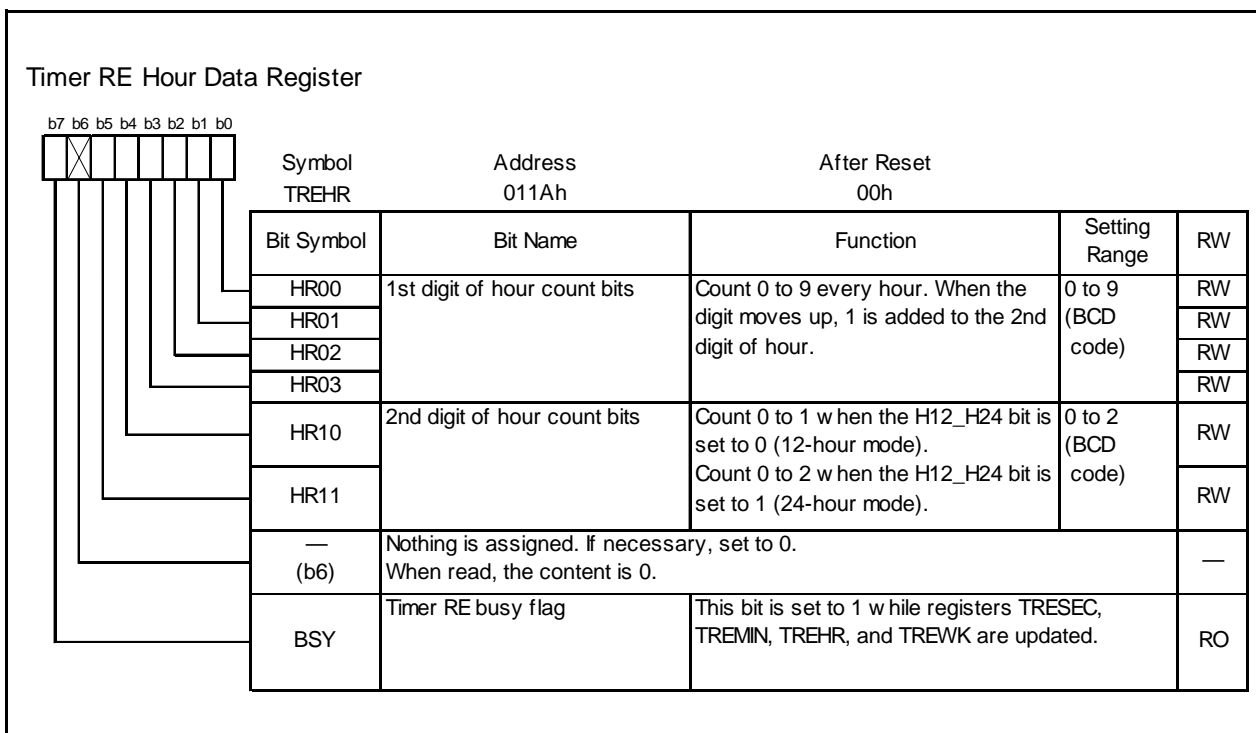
Timer RE Hour Data Register

b7 b6 b5 b4 b3 b2 b1 b0

| Symbol | Address | After Reset |
|---|---|---|
| TREHR | 011Ah | 00h |

| Bit Symbol | Bit Name | Function | Setting Range | RW |
|---|---|---|---|---|
| HR00 | 1st digit of hour count bits | Count 0 to 9 every hour. When the digit moves up, 1 is added to the 2nd digit of hour. | 0 to 9 (BCD code) | RW |
| HR01 | | | | RW |
| HR02 | | | | RW |
| HR03 | | | | RW |
| HR10 | 2nd digit of hour count bits | Count 0 to 1 w hen the H12_H24 bit is set to 0 (12-hour mode). Count 0 to 2 w hen the H12_H24 bit is set to 1 (24-hour mode). | 0 to 2 (BCD code) | RW |
| HR11 | | | | RW |
| — (b6) | Nothing is assigned. If necessary, set to 0. When read, the content is 0. | | | — |
| BSY | Timer RE busy flag | This bit is set to 1 w hile registers TRESEC, TREMIN, TREHR, and TREWK are updated. | | RO |